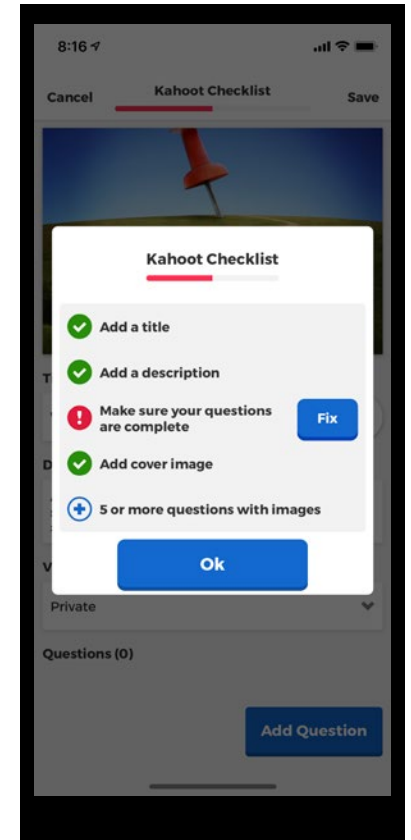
8:16

Cancel Kahoot Checklist Save

Kahoot Checklist

Add a title

Add a description

Make sure your questions are complete

Fix

Add cover image

5 or more questions with images

Ok

Private

Questions (0)

Add Question